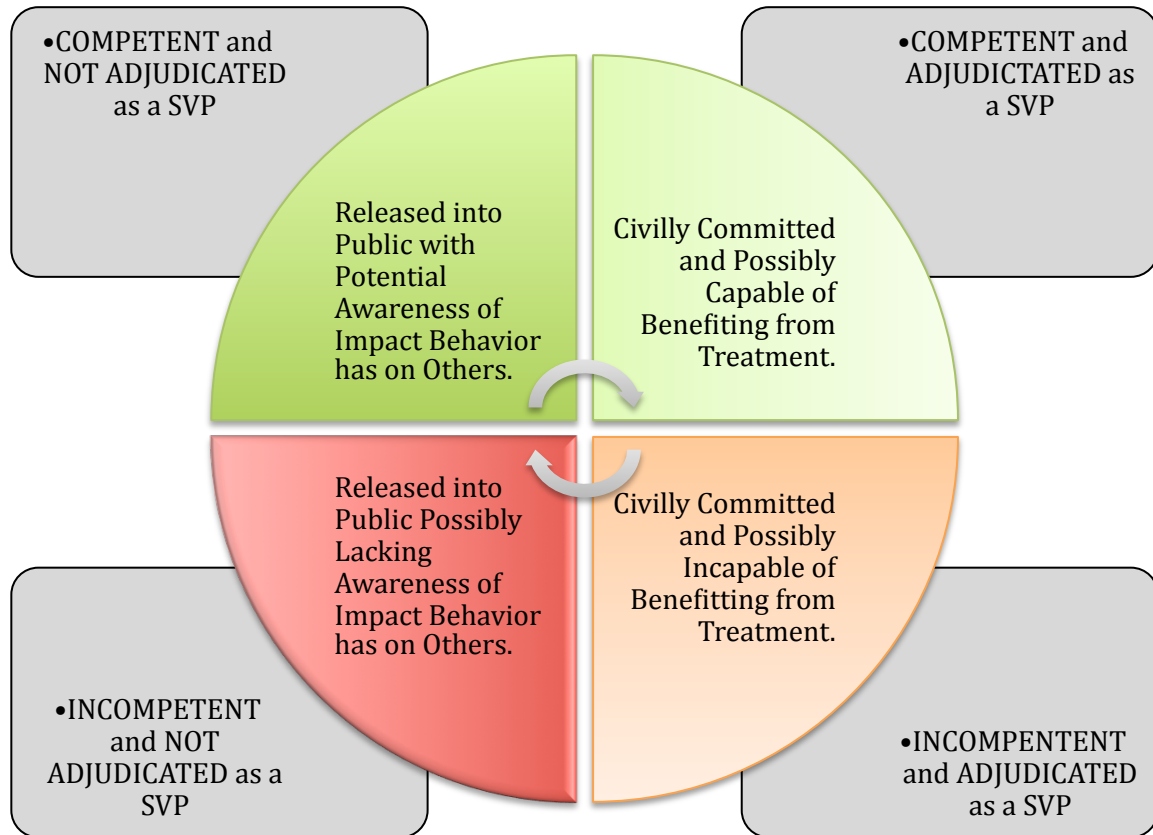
•COMPETENT and NOT ADJUDICATED as a SVP

•COMPETENT and ADJUDICATED as a SVP

Released into Public with Potential Awareness of Impact Behavior has on Others.

Civilly Committed and Possibly Capable of Benefiting from Treatment.

Released into Public Possibly Lacking Awareness of Impact Behavior has on Others.

Civilly Committed and Possibly Incapable of Benefitting from Treatment.

•INCOMPETENT and NOT ADJUDICATED as a SVP

•INCOMPENTENT and ADJUDICATED as a SVP